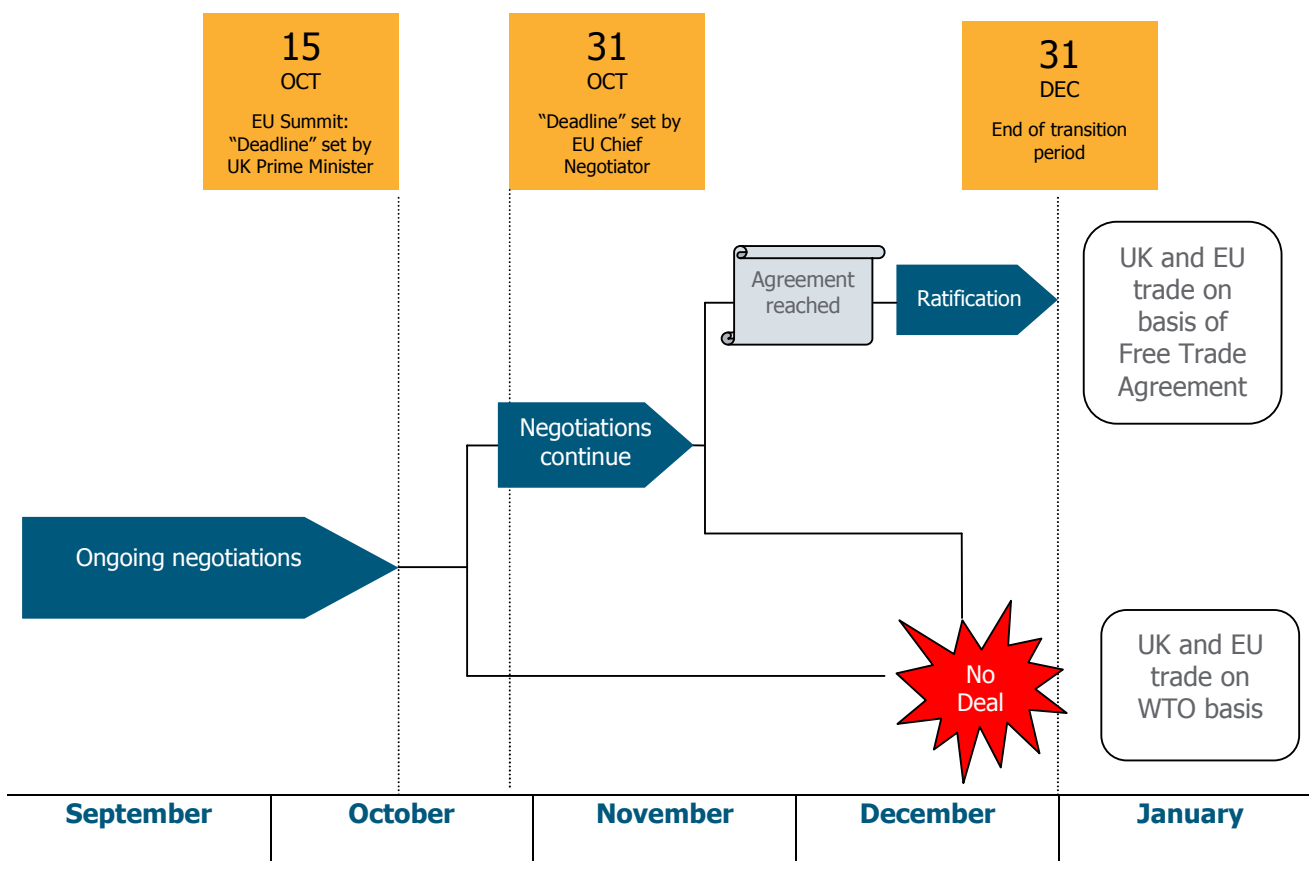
15
OCT
EU Summit: "Deadline" set by UK Prime Minister

31
OCT
"Deadline" set by EU Chief Negotiator

31
DEC
End of transition period

Agreement reached

Ratification

UK and EU trade on basis of Free Trade Agreement

Negotiations continue

Ongoing negotiations

No Deal

UK and EU trade on WTO basis

September
October
November
December
January